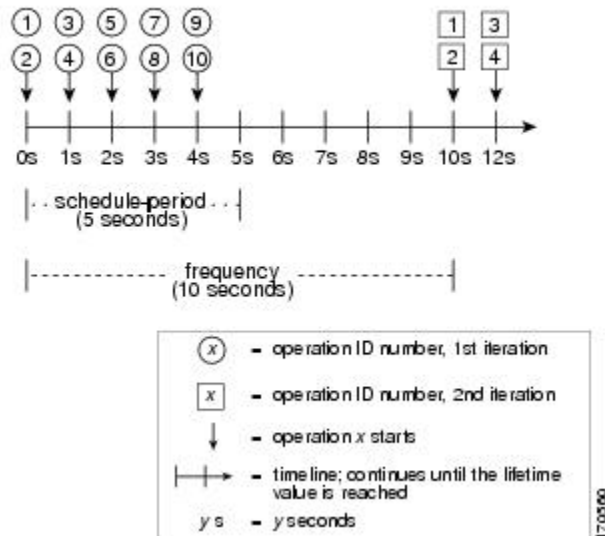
1 3 5 7 9
2 4 6 8 10

1 3
2 4

0s 1s 2s 3s 4s 5s 6s 7s 8s 9s 10s 12s

schedule-period (5 seconds)

frequency (10 seconds)

$x$ - operation ID number, 1st iteration

$x$ - operation ID number, 2nd iteration

- operation $x$ starts

- timeline; continues until the lifetime value is reached

$y$ s - $y$ seconds

170590